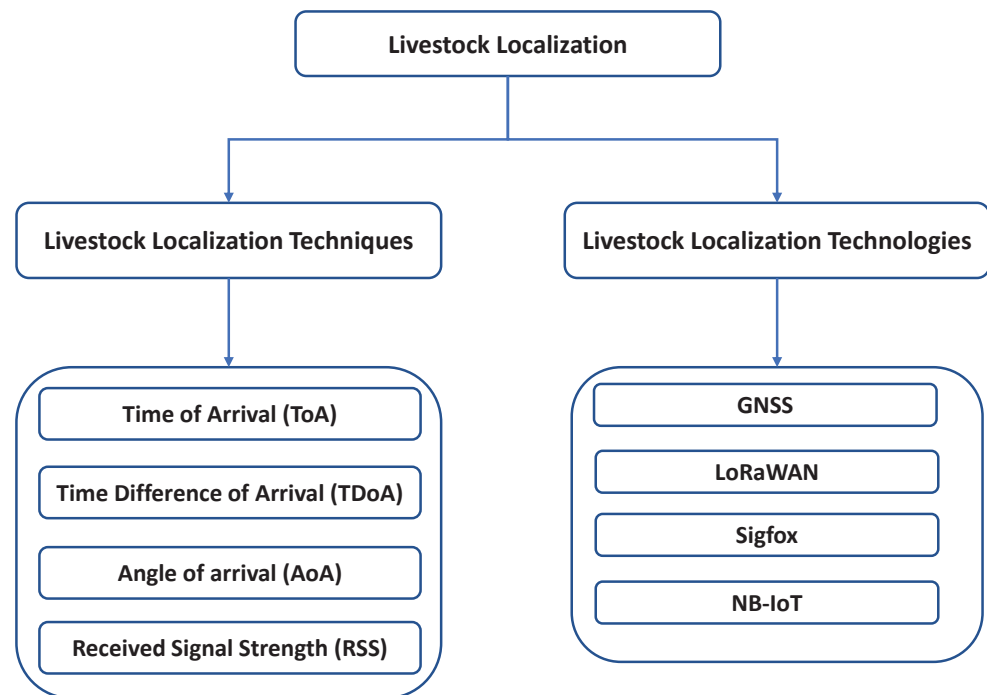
Livestock Localization

Livestock Localization Techniques

Time of Arrival (ToA)

Time Difference of Arrival (TDoA)

Angle of arrival (AoA)

Received Signal Strength (RSS)

Livestock Localization Technologies

GNSS

LoRaWAN

Sigfox

NB-IoT